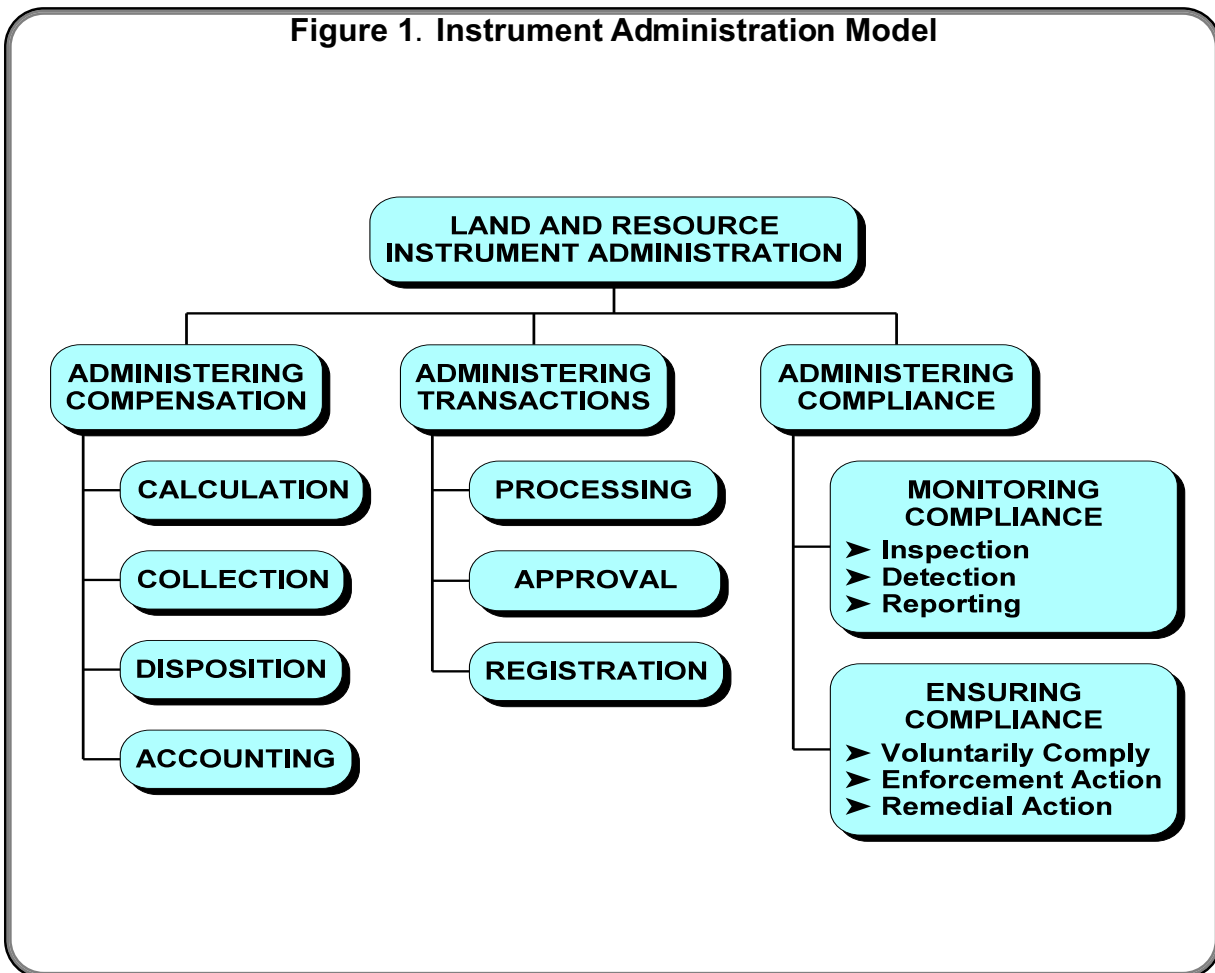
Figure 1. Instrument Administration Model

LAND AND RESOURCE INSTRUMENT ADMINISTRATION

ADMINISTERING COMPENSATION

CALCULATION

COLLECTION

DISPOSITION

ACCOUNTING

ADMINISTERING TRANSACTIONS

PROCESSING

APPROVAL

REGISTRATION

ADMINISTERING COMPLIANCE

MONITORING COMPLIANCE
➤ Inspection
➤ Detection
➤ Reporting

ENSURING COMPLIANCE
➤ Voluntarily Comply
➤ Enforcement Action
➤ Remedial Action